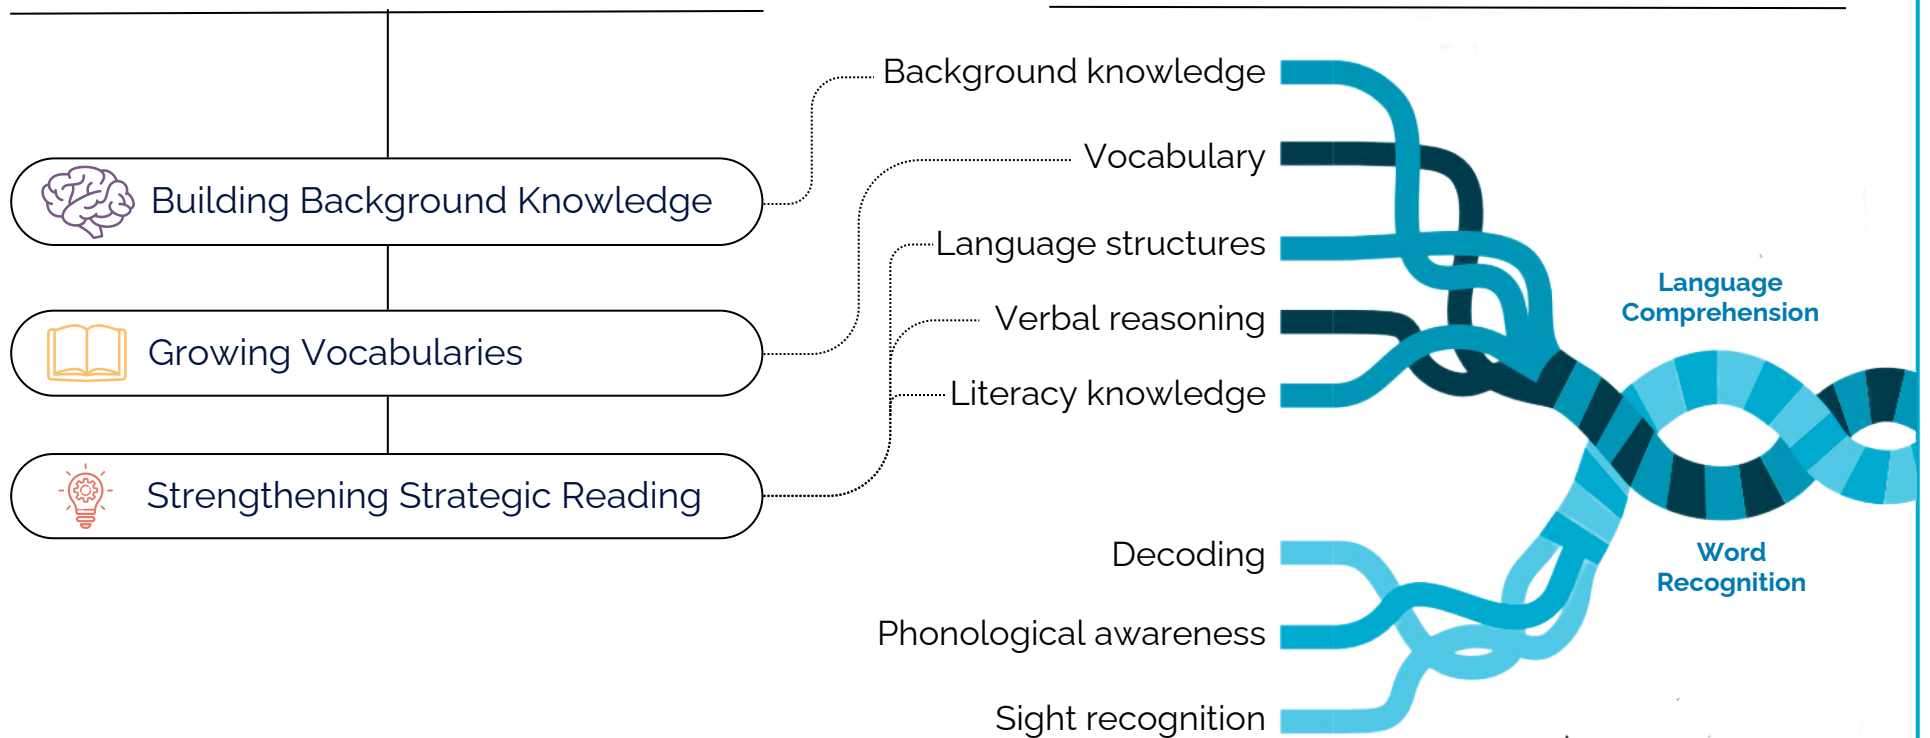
Building Background Knowledge

Growing Vocabularies

Strengthening Strategic Reading

Background knowledge

Vocabulary

Language structures

Verbal reasoning

Literacy knowledge

Language Comprehension

Decoding

Phonological awareness

Sight recognition

Word Recognition